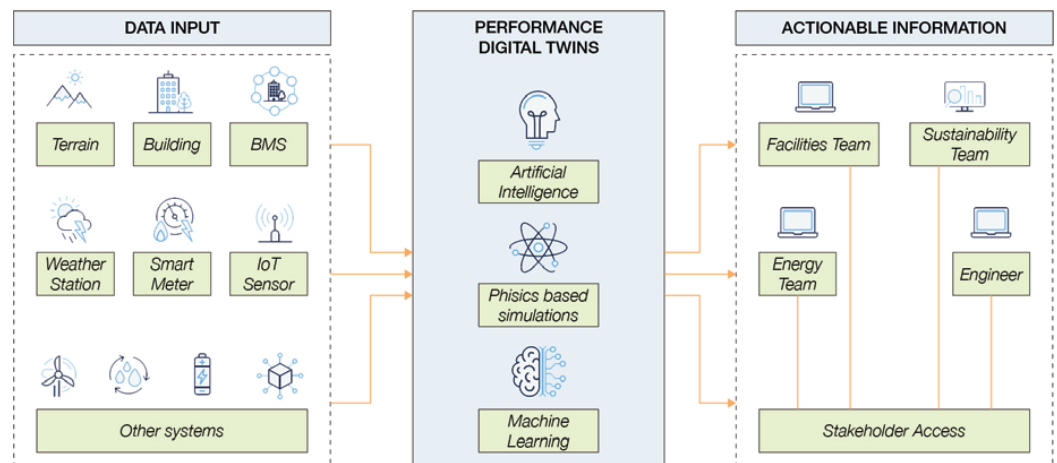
DATA INPUT

Terrain

Building

BMS

Weather Station

Smart Meter

IoT Sensor

Other systems

PERFORMANCE DIGITAL TWINS

Artificial Intelligence

Phisics based simulations

Machine Learning

ACTIONABLE INFORMATION

Facilities Team

Sustainability Team

Energy Team

Engineer

Stakeholder Access